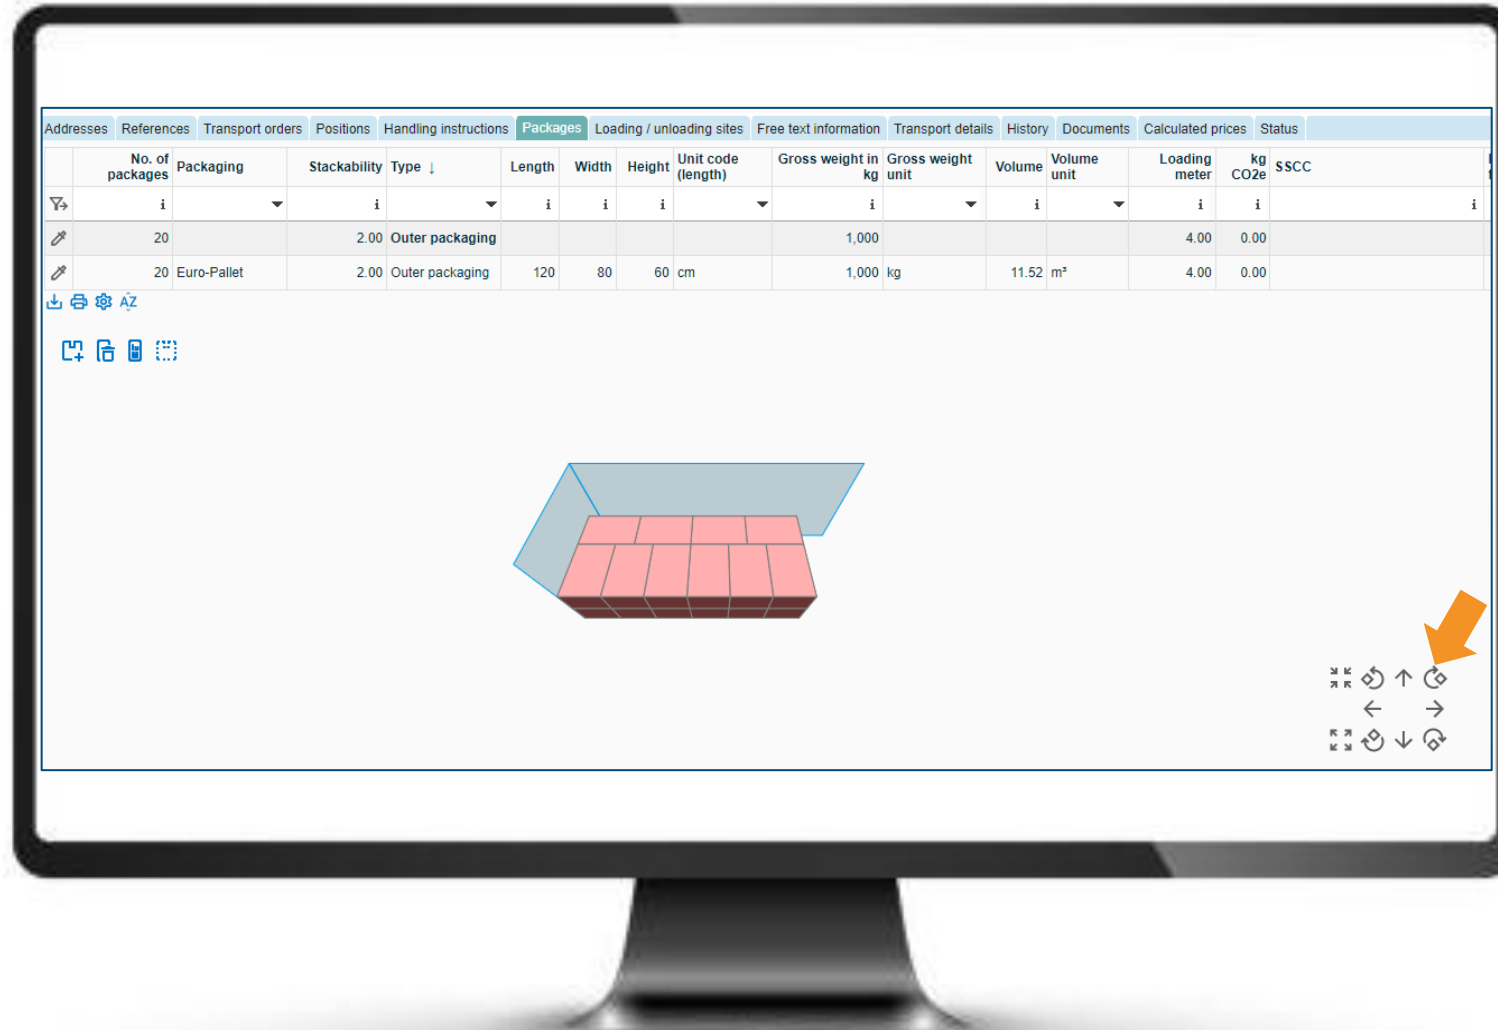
Addresses References Transport orders Positions Handling instructions Packages Loading / unloading sites Free text information Transport details History Documents Calculated prices Status

| No. of packages | Packaging | Stackability | Type ↓ | Length | Width | Height | Unit code (length) | Gross weight in kg | Gross weight unit | Volume | Volume unit | Loading meter | kg CO2e | SSCC |
|---|---|---|---|---|---|---|---|---|---|---|---|---|---|---|
| 20 | | 2.00 | Outer packaging | | | | | 1,000 | | | | 4.00 | 0.00 | |
| 20 | Euro-Pallet | 2.00 | Outer packaging | 120 | 80 | 60 | cm | 1,000 | kg | 11.52 | m³ | 4.00 | 0.00 | |

AZ